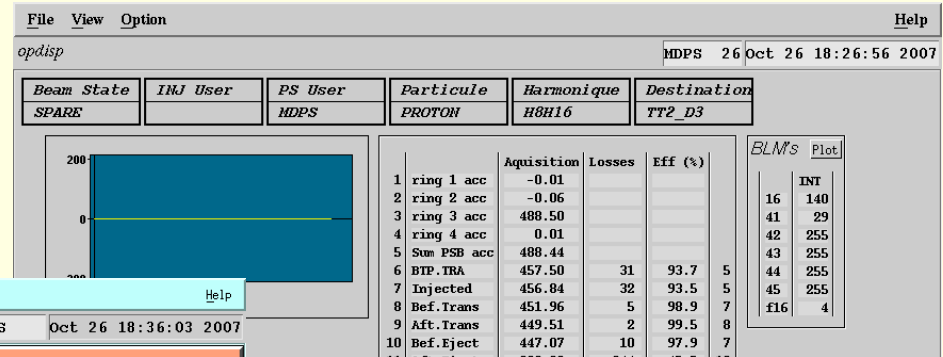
File View Option Help

opdisp MDPS 26 Oct 26 18:26:56 2007

| Beam State | INJ User | PS User | Particule | Harmonique | Destination |
|---|---|---|---|---|---|
| SPARE | | MDPS | PROTON | H8H16 | TT2_D3 |

200

0

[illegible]

Help

S Oct 26 18:36:03 2007

| | | Aquisition | Losses | Eff (%) | |
|---|---|---|---|---|---|
| 1 | ring 1 acc | -0.01 | | | |
| 2 | ring 2 acc | -0.06 | | | |
| 3 | ring 3 acc | 488.50 | | | |
| 4 | ring 4 acc | 0.01 | | | |
| 5 | Sum PSB acc | 488.44 | | | |
| 6 | BTP.TRA | 457.50 | 31 | 93.7 | 5 |
| 7 | Injected | 456.84 | 32 | 93.5 | 5 |
| 8 | Bef.Trans | 451.96 | 5 | 98.9 | 7 |
| 9 | Aft.Trans | 449.51 | 2 | 99.5 | 8 |
| 10 | Bef.Eject | 447.07 | 10 | 97.9 | 7 |

BLM's Plot

| | INT |
|---|---|
| 16 | 140 |
| 41 | 29 |
| 42 | 255 |
| 43 | 255 |
| 44 | 255 |
| 45 | 255 |
| f16 | 4 |